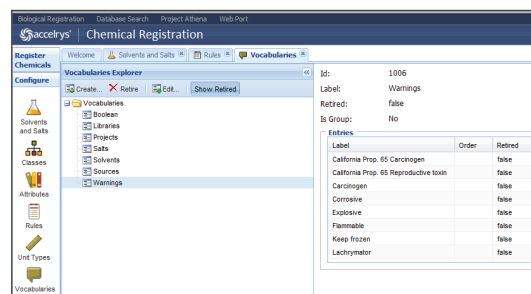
Biological Registration Database Search Project Athena Web Port

accelrys® | Chemical Registration

Register Chemicals

Configure

Solvents and Salts

Classes

Attributes

Rules

Unit Types

Vocabularies

Welcome | Solvents and Salts | Rules | Vocabularies

Vocabularies Explorer

Create... | Retire | Edit... | Show Retired

Vocabularies
Boolean
Libraries
Projects
Salts
Solvents
Sources
Warnings

Id: 1006
Label: Warnings
Retired: false
Is Group: No

Entries

| Label | Order | Retired |
|---|---|---|
| California Prop. 65 Carcinogen | | false |
| California Prop. 65 Reproductive toxin | | false |
| Carcinogen | | false |
| Corrosive | | false |
| Explosive | | false |
| Flammable | | false |
| Keep frozen | | false |
| Lachrymator | | false |